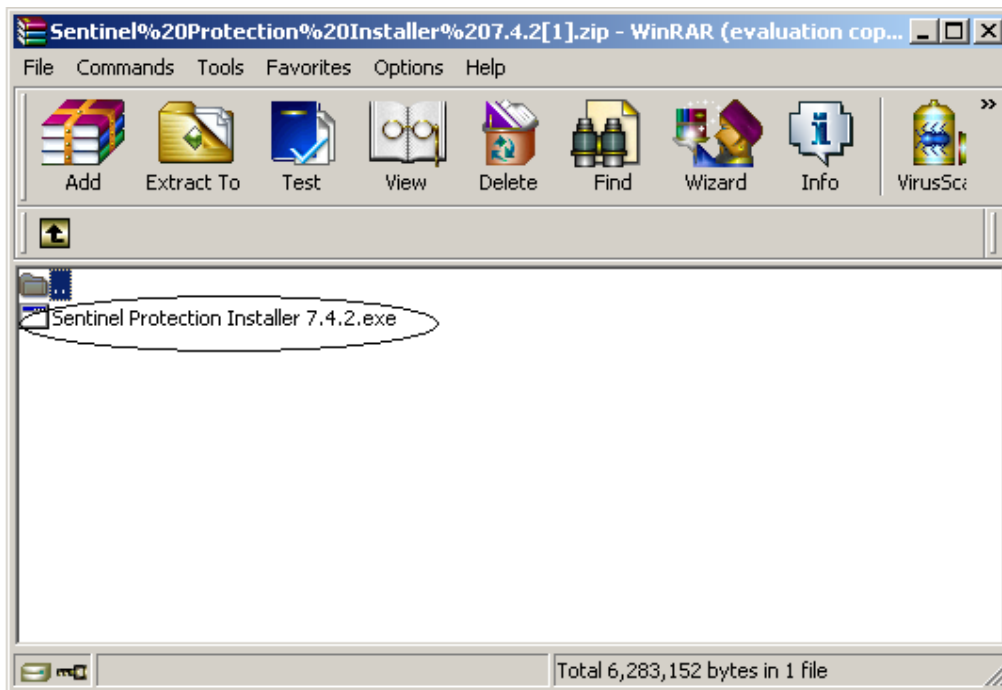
Sentinel%20Protection%20Installer%207.4.2[1].zip - WinRAR (evaluation cop...

File Commands Tools Favorites Options Help

Add Extract To Test View Delete Find Wizard Info VirusSca

..
Sentinel Protection Installer 7.4.2.exe

Total 6,283,152 bytes in 1 file